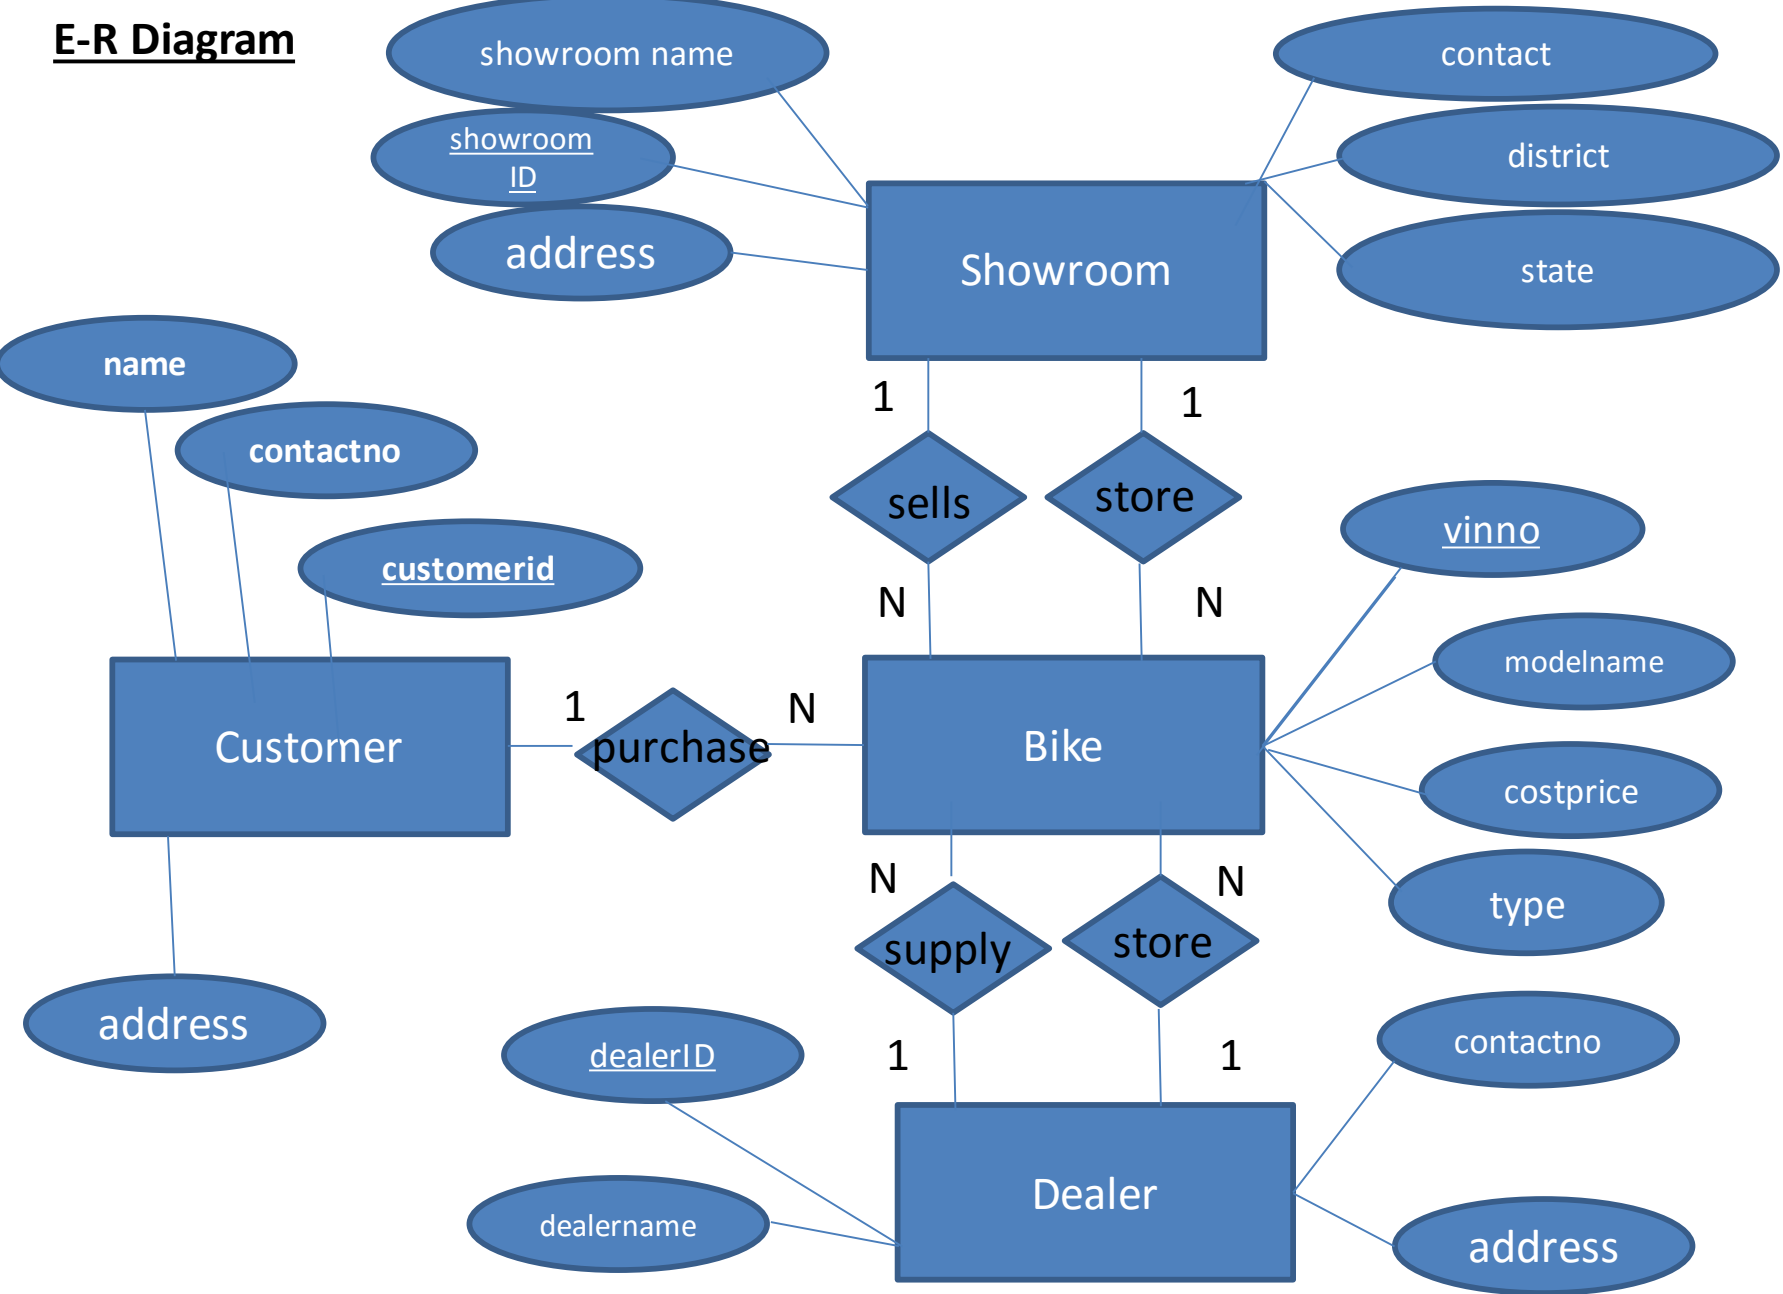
E-R Diagram

showroom name

showroom ID

address

Showroom

contact

district

state

1

1

sells

store

N

N

name

contactno

customerid

Customer

1

purchase

N

Bike

vinno

modelname

costprice

type

N

N

supply

store

1

1

address

dealerID

dealername

Dealer

contactno

address